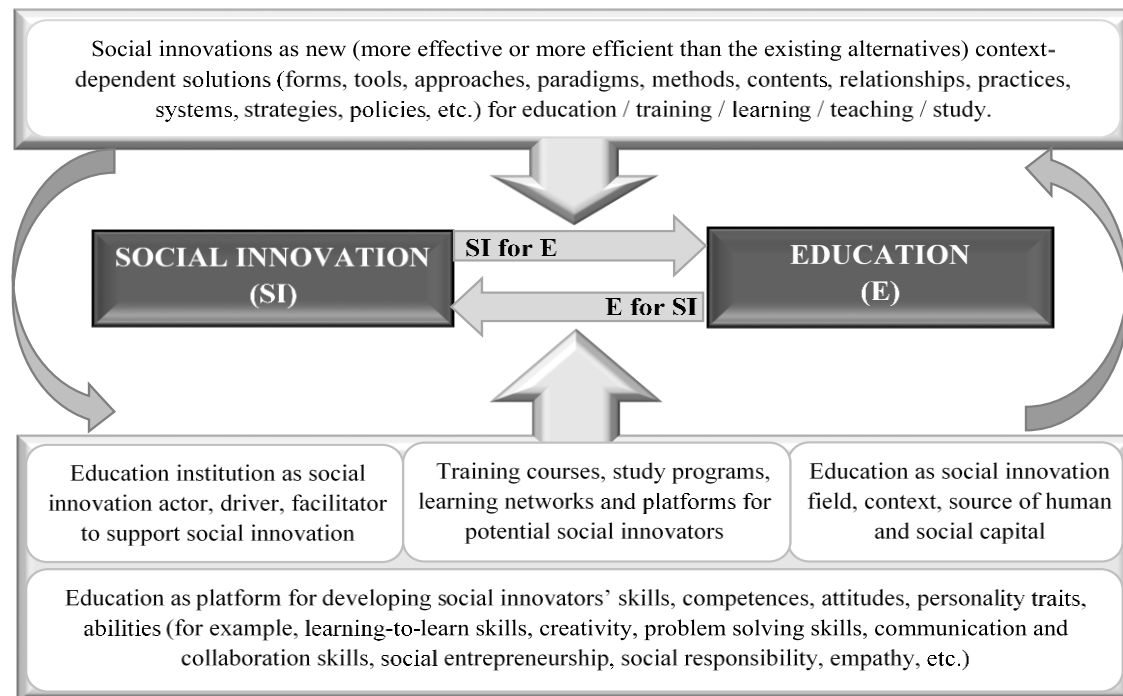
Social innovations as new (more effective or more efficient than the existing alternatives) context-dependent solutions (forms, tools, approaches, paradigms, methods, contents, relationships, practices, systems, strategies, policies, etc.) for education / training / learning / teaching / study.

SOCIAL INNOVATION (SI)

SI for E

E for SI

EDUCATION (E)

Education institution as social innovation actor, driver, facilitator to support social innovation

Training courses, study programs, learning networks and platforms for potential social innovators

Education as social innovation field, context, source of human and social capital

Education as platform for developing social innovators' skills, competences, attitudes, personality traits, abilities (for example, learning-to-learn skills, creativity, problem solving skills, communication and collaboration skills, social entrepreneurship, social responsibility, empathy, etc.)